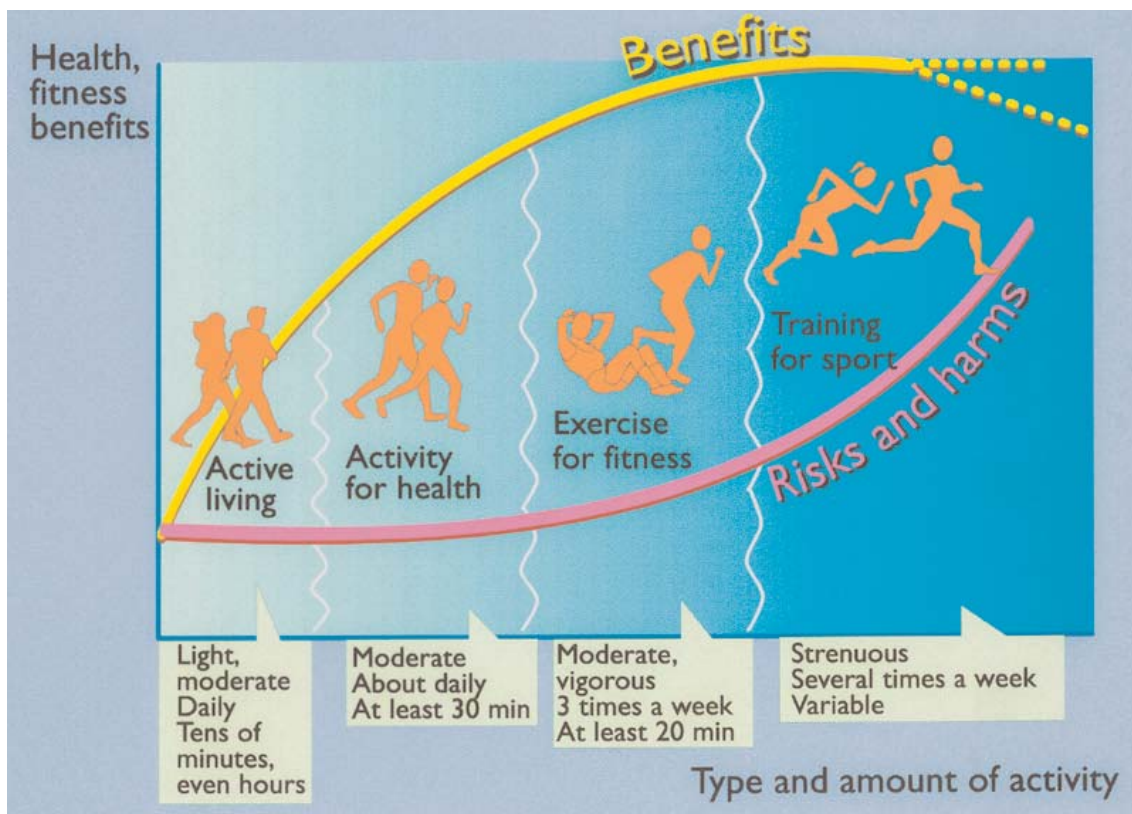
Health, fitness benefits

Benefits

Training for sport

Risks and harms

Active living

Activity for health

Exercise for fitness

Light, moderate
Daily
Tens of minutes, even hours

Moderate
About daily
At least 30 min

Moderate, vigorous
3 times a week
At least 20 min

Strenuous
Several times a week
Variable

Type and amount of activity